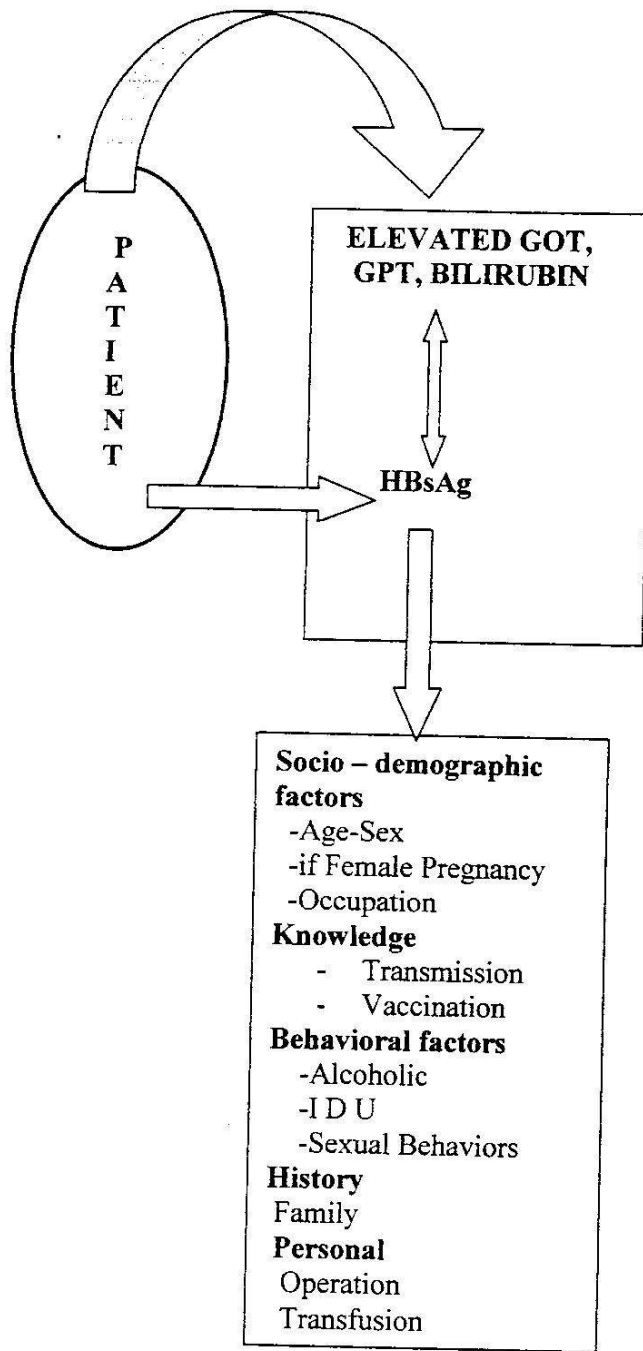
P
A
T
I
E
N
T

ELEVATED GOT, GPT, BILIRUBIN

HBsAg

**Socio – demographic factors**
-Age-Sex
-if Female Pregnancy
-Occupation
**Knowledge**
- Transmission
- Vaccination
**Behavioral factors**
-Alcoholic
-I D U
-Sexual Behaviors
**History**
Family
**Personal**
Operation
Transfusion